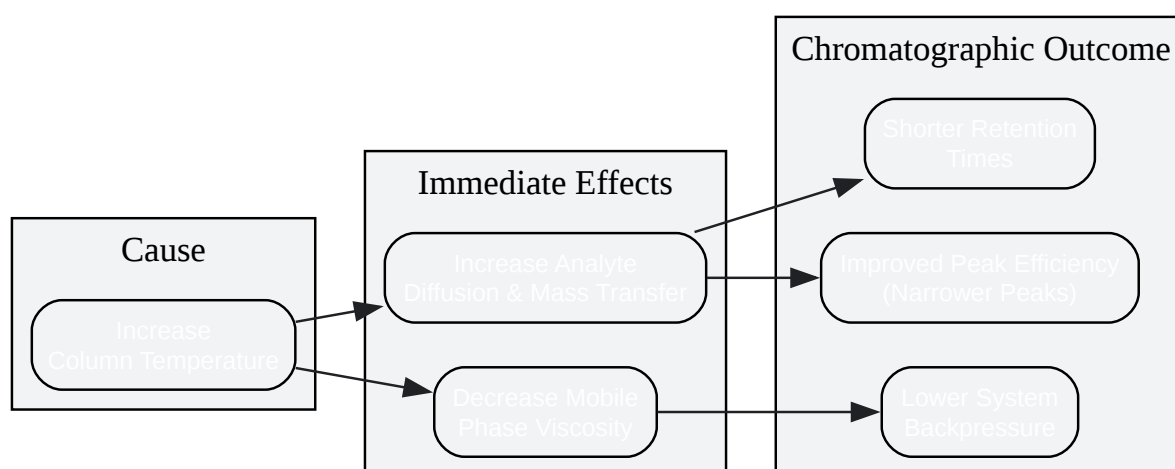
Cause

Increase Column Temperature

Immediate Effects

Increase Analyte Diffusion & Mass Transfer

Decrease Mobile Phase Viscosity

Chromatographic Outcome

Shorter Retention Times

Improved Peak Efficiency (Narrower Peaks)

Lower System Backpressure